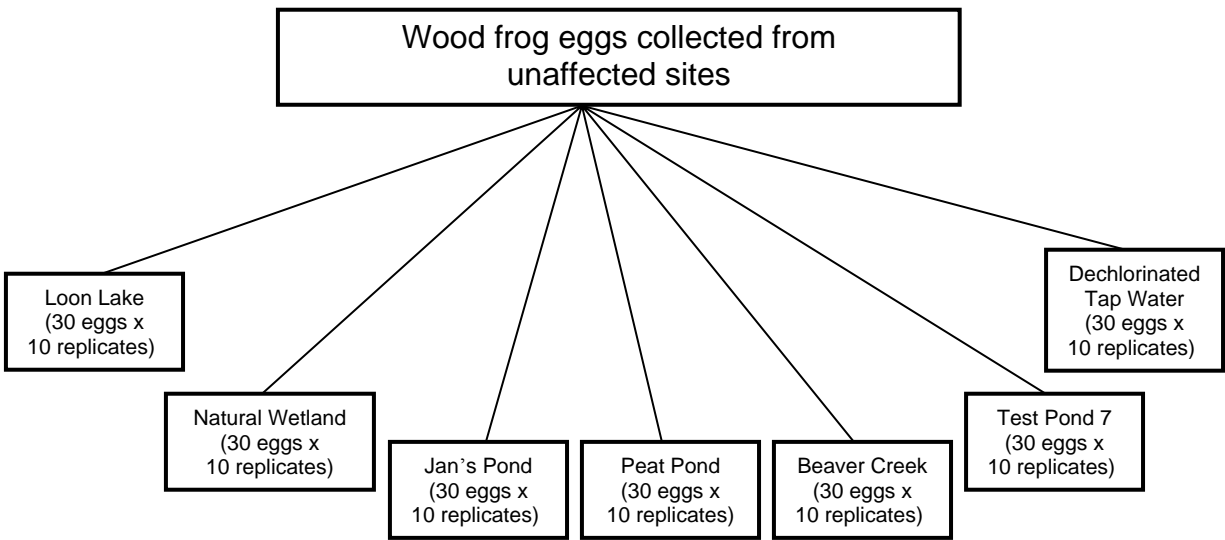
Wood frog eggs collected from unaffected sites

Loon Lake
(30 eggs x
10 replicates)

Natural Wetland
(30 eggs x
10 replicates)

Jan's Pond
(30 eggs x
10 replicates)

Peat Pond
(30 eggs x
10 replicates)

Beaver Creek
(30 eggs x
10 replicates)

Test Pond 7
(30 eggs x
10 replicates)

Dechlorinated
Tap Water
(30 eggs x
10 replicates)